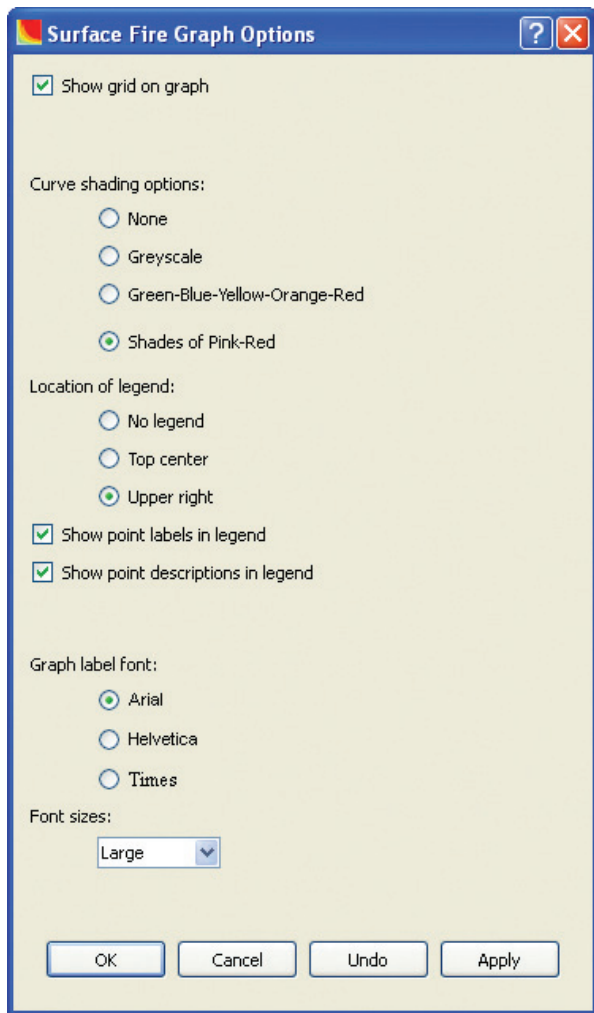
Surface Fire Graph Options

Show grid on graph

Curve shading options:

None

Greyscale

Green-Blue-Yellow-Orange-Red

Shades of Pink-Red

Location of legend:

No legend

Top center

Upper right

Show point labels in legend

Show point descriptions in legend

Graph label font:

Arial

Helvetica

Times

Font sizes:

Large

OK Cancel Undo Apply